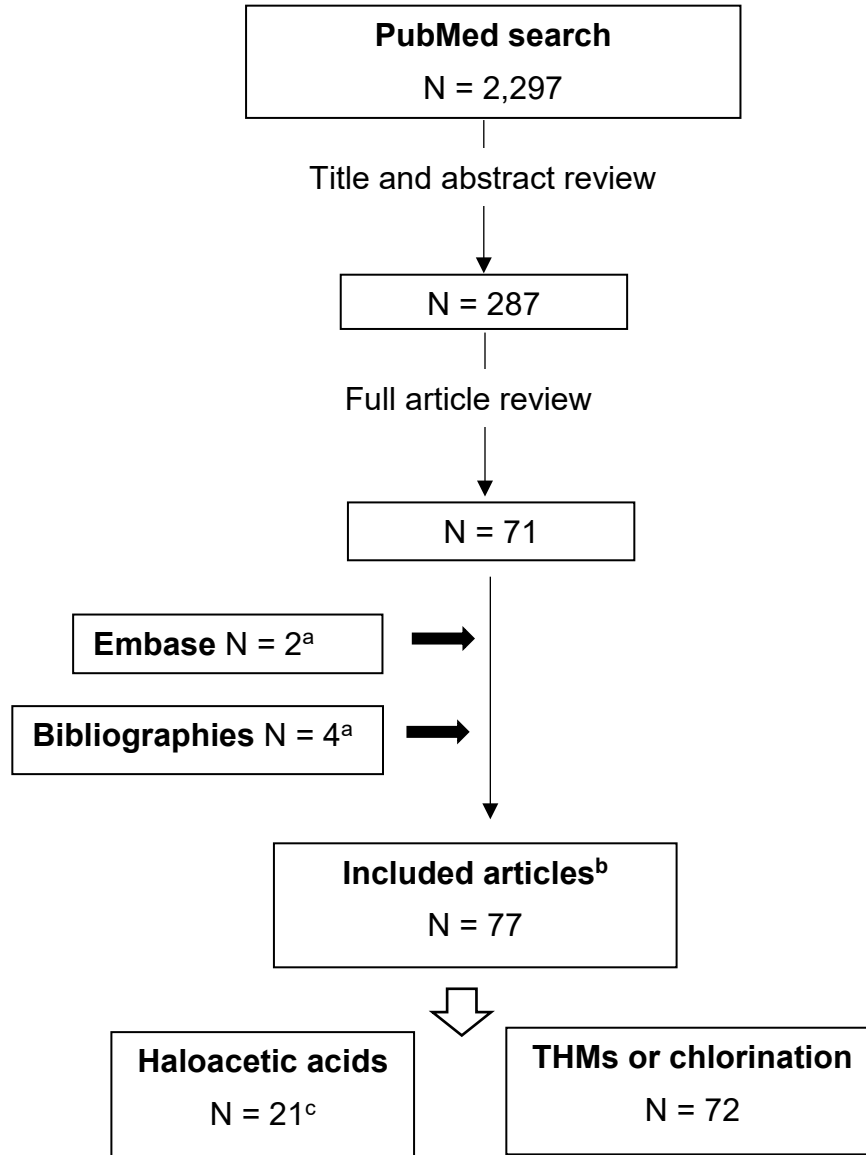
**PubMed search**
N = 2,297

Title and abstract review

N = 287

Full article review

N = 71

**Embase** N = 2$^{a}$

**Bibliographies** N = 4$^{a}$

**Included articles$^{b}$**
N = 77

**Haloacetic acids**
N = 21$^{c}$

**THMs or chlorination**
N = 72